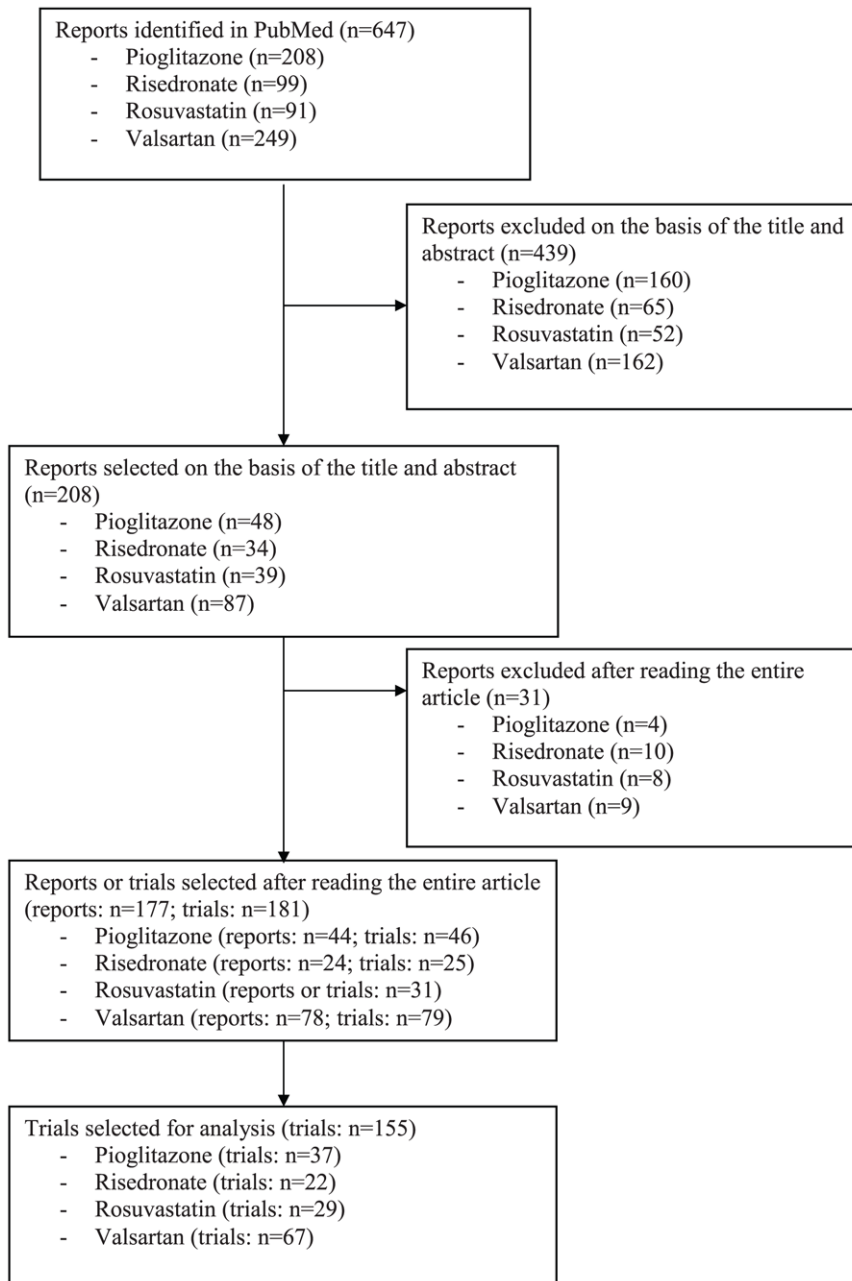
Reports identified in PubMed (n=647)
- Pioglitazone (n=208)
- Risedronate (n=99)
- Rosuvastatin (n=91)
- Valsartan (n=249)

Reports excluded on the basis of the title and abstract (n=439)
- Pioglitazone (n=160)
- Risedronate (n=65)
- Rosuvastatin (n=52)
- Valsartan (n=162)

Reports selected on the basis of the title and abstract (n=208)
- Pioglitazone (n=48)
- Risedronate (n=34)
- Rosuvastatin (n=39)
- Valsartan (n=87)

Reports excluded after reading the entire article (n=31)
- Pioglitazone (n=4)
- Risedronate (n=10)
- Rosuvastatin (n=8)
- Valsartan (n=9)

Reports or trials selected after reading the entire article (reports: n=177; trials: n=181)
- Pioglitazone (reports: n=44; trials: n=46)
- Risedronate (reports: n=24; trials: n=25)
- Rosuvastatin (reports or trials: n=31)
- Valsartan (reports: n=78; trials: n=79)

Trials selected for analysis (trials: n=155)
- Pioglitazone (trials: n=37)
- Risedronate (trials: n=22)
- Rosuvastatin (trials: n=29)
- Valsartan (trials: n=67)